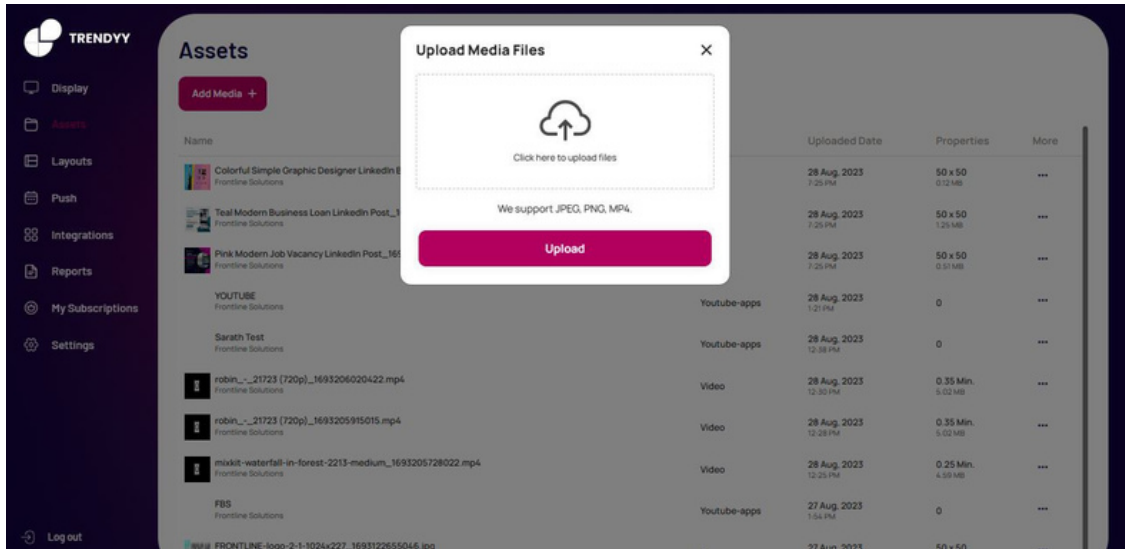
TRENDYY

Display
Assets
Layouts
Push
Integrations
Reports
My Subscriptions
Settings

Log out

Assets

Add Media +

| Name | | Uploaded Date | Properties | More |
|---|---|---|---|---|
| Colorful Simple Graphic Designer LinkedIn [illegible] Frontline Solutions | | 28 Aug, 2023 7:25 PM | 50 x 50 0.12 MB | ... |
| Teal Modern Business Loan LinkedIn Post_1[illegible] Frontline Solutions | | 28 Aug, 2023 7:25 PM | 50 x 50 1.25 MB | ... |
| Pink Modern Job Vacancy LinkedIn Post_16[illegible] Frontline Solutions | | 28 Aug, 2023 7:25 PM | 50 x 50 0.51 MB | ... |
| YOUTUBE Frontline Solutions | Youtube-apps | 28 Aug, 2023 1:21 PM | 0 | ... |
| Sarath Test Frontline Solutions | Youtube-apps | 28 Aug, 2023 12:38 PM | 0 | ... |
| robin_-_21723 (720p)_1693206020422.mp4 Frontline Solutions | Video | 28 Aug, 2023 12:30 PM | 0.35 Min. 5.02 MB | ... |
| robin_-_21723 (720p)_1693205915015.mp4 Frontline Solutions | Video | 28 Aug, 2023 12:28 PM | 0.35 Min. 5.02 MB | ... |
| mixkit-waterfall-in-forest-2213-medium_1693205728022.mp4 Frontline Solutions | Video | 28 Aug, 2023 12:25 PM | 0.25 Min. 4.59 MB | ... |
| FBS Frontline Solutions | Youtube-apps | 27 Aug, 2023 1:54 PM | 0 | ... |
| FRONTLINE-logo-2-1-1024x227_1693122655046.jpg | | 27 Aug, 2023 | 50 x 50 | |

Upload Media Files

Click here to upload files

We support JPEG, PNG, MP4.

Upload